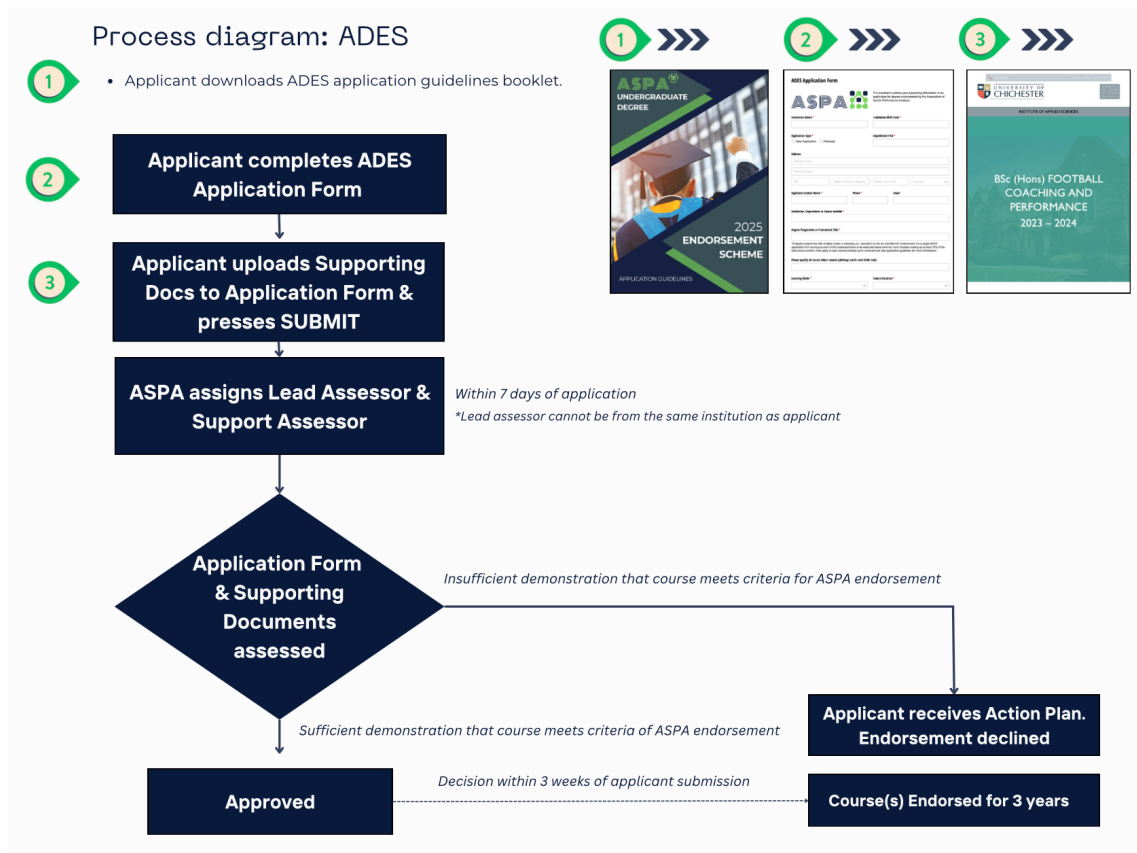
Process diagram: ADES

1

- Applicant downloads ADES application guidelines booklet.

1 2 3

ASPA UNDERGRADUATE DEGREE 2025 ENDORSEMENT SCHEME APPLICATION GUIDELINES

ADES Application Form ASPA

UNIVERSITY OF CHICHESTER

BSc (Hons) FOOTBALL COACHING AND PERFORMANCE 2023 – 2024

2 Applicant completes ADES Application Form

3 Applicant uploads Supporting Docs to Application Form & presses SUBMIT

ASPA assigns Lead Assessor & Support Assessor

Within 7 days of application
*Lead assessor cannot be from the same institution as applicant

Application Form & Supporting Documents assessed

Insufficient demonstration that course meets criteria for ASPA endorsement

Applicant receives Action Plan. Endorsement declined

Sufficient demonstration that course meets criteria of ASPA endorsement

Approved

Decision within 3 weeks of applicant submission

Course(s) Endorsed for 3 years